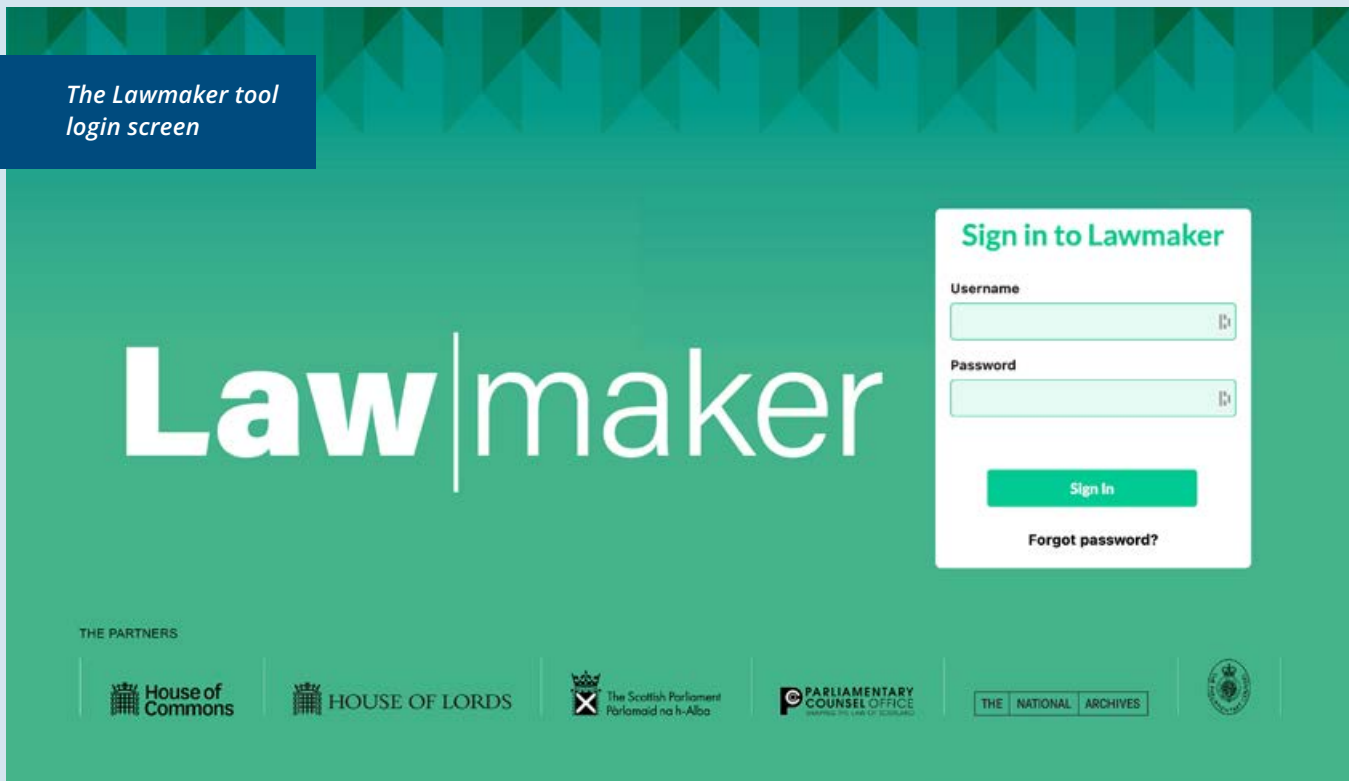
The Lawmaker tool login screen

Law|maker

Sign in to Lawmaker

Username

Password

Sign In

Forgot password?

THE PARTNERS

House of Commons

HOUSE OF LORDS

The Scottish Parliament Pàrlamaid na h-Alba

PARLIAMENTARY COUNSEL OFFICE

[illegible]

THE | NATIONAL | ARCHIVES